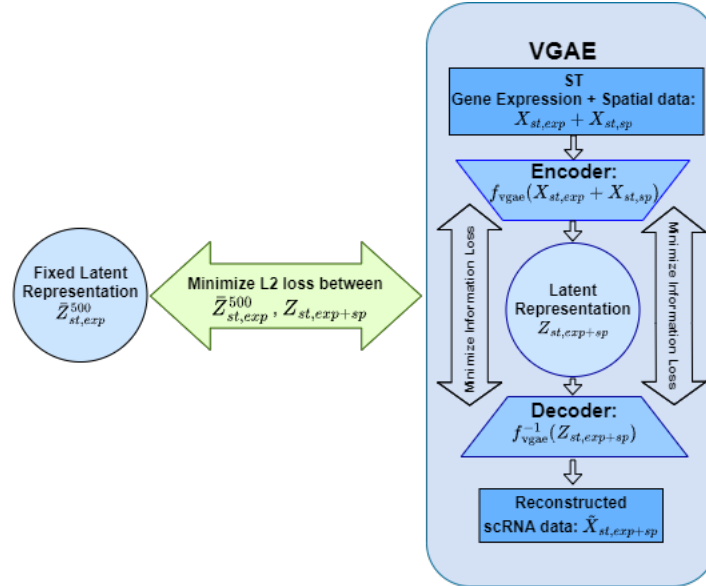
Fixed Latent Representation $\bar{Z}^{500}_{st,exp}$

Minimize L2 loss between $\bar{Z}^{500}_{st,exp}$ , $Z_{st,exp+sp}$

VGAE

ST
Gene Expression + Spatial data:
$X_{st,exp} + X_{st,sp}$

Encoder:
$f_{\text{vgae}}(X_{st,exp} + X_{st,sp})$

Minimize Information Loss

Latent Representation
$Z_{st,exp+sp}$

Minimize Information Loss

Decoder:
$f^{-1}_{\text{vgae}}(Z_{st,exp+sp})$

Reconstructed scRNA data: $\tilde{X}_{st,exp+sp}$